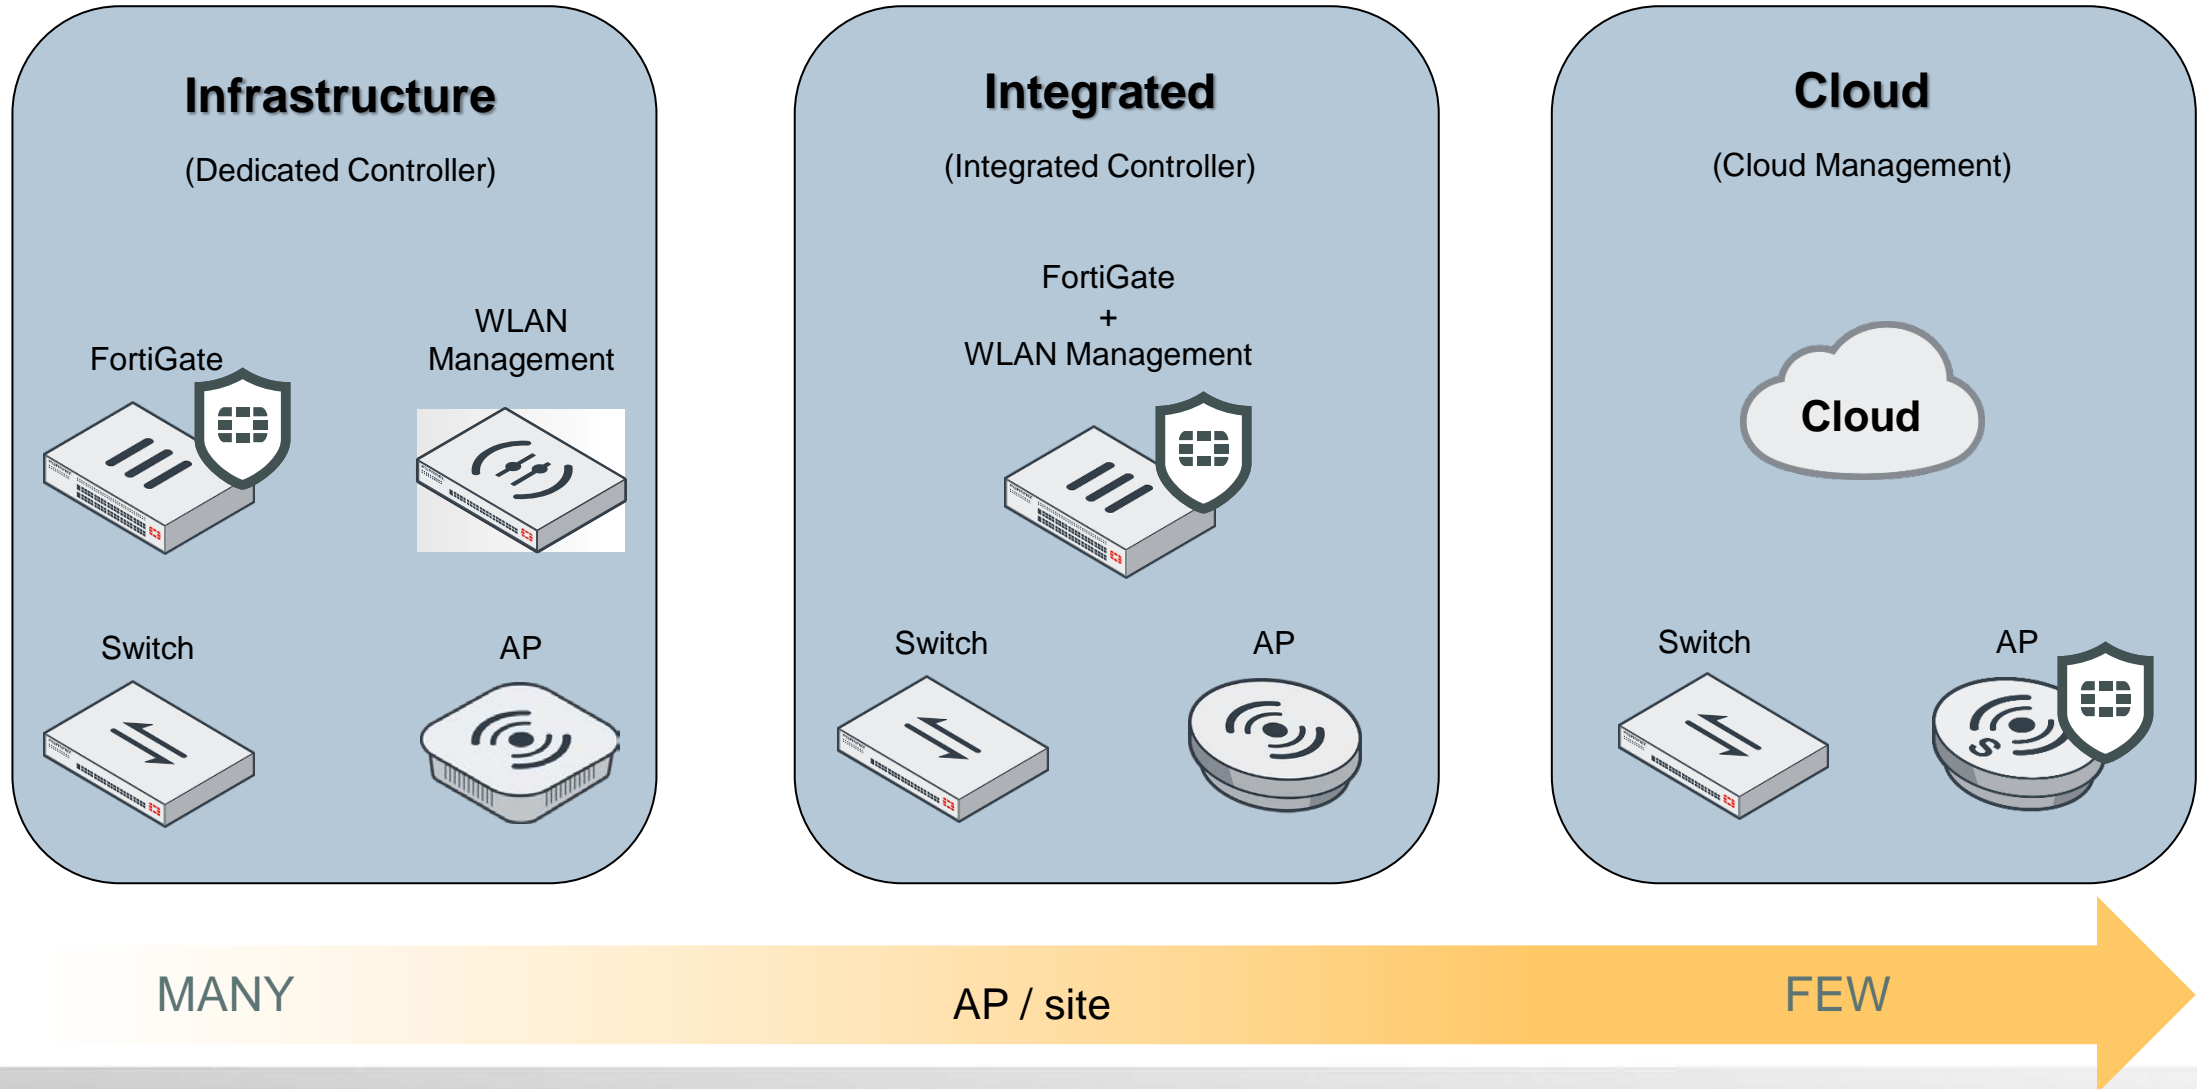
Infrastructure

(Dedicated Controller)

FortiGate

WLAN Management

Switch

AP

Integrated

(Integrated Controller)

FortiGate
+
WLAN Management

Switch

AP

Cloud

(Cloud Management)

Cloud

Switch

AP

MANY

AP / site

FEW